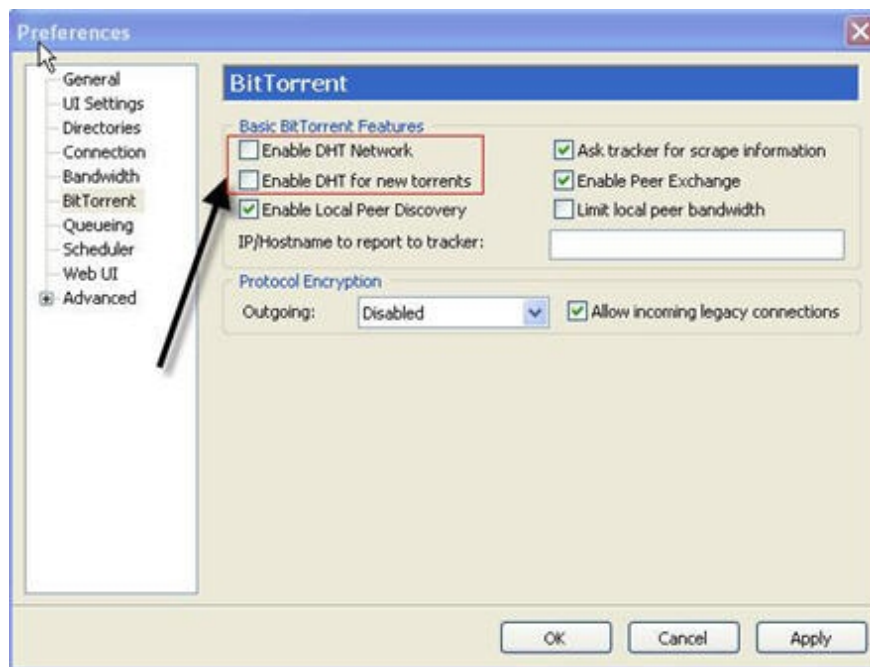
Preferences

General
UI Settings
Directories
Connection
Bandwidth
BitTorrent
Queueing
Scheduler
Web UI
Advanced

BitTorrent

Basic BitTorrent Features
Enable DHT Network
Enable DHT for new torrents
Enable Local Peer Discovery
Ask tracker for scrape information
Enable Peer Exchange
Limit local peer bandwidth
IP/Hostname to report to tracker:

Protocol Encryption
Outgoing: Disabled
Allow incoming legacy connections

OK Cancel Apply